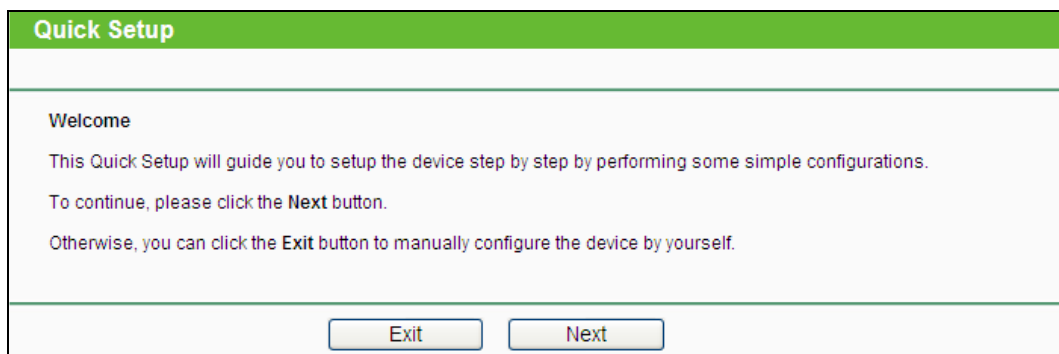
Quick Setup

Welcome

This Quick Setup will guide you to setup the device step by step by performing some simple configurations.

To continue, please click the Next button.

Otherwise, you can click the Exit button to manually configure the device by yourself.

Exit Next